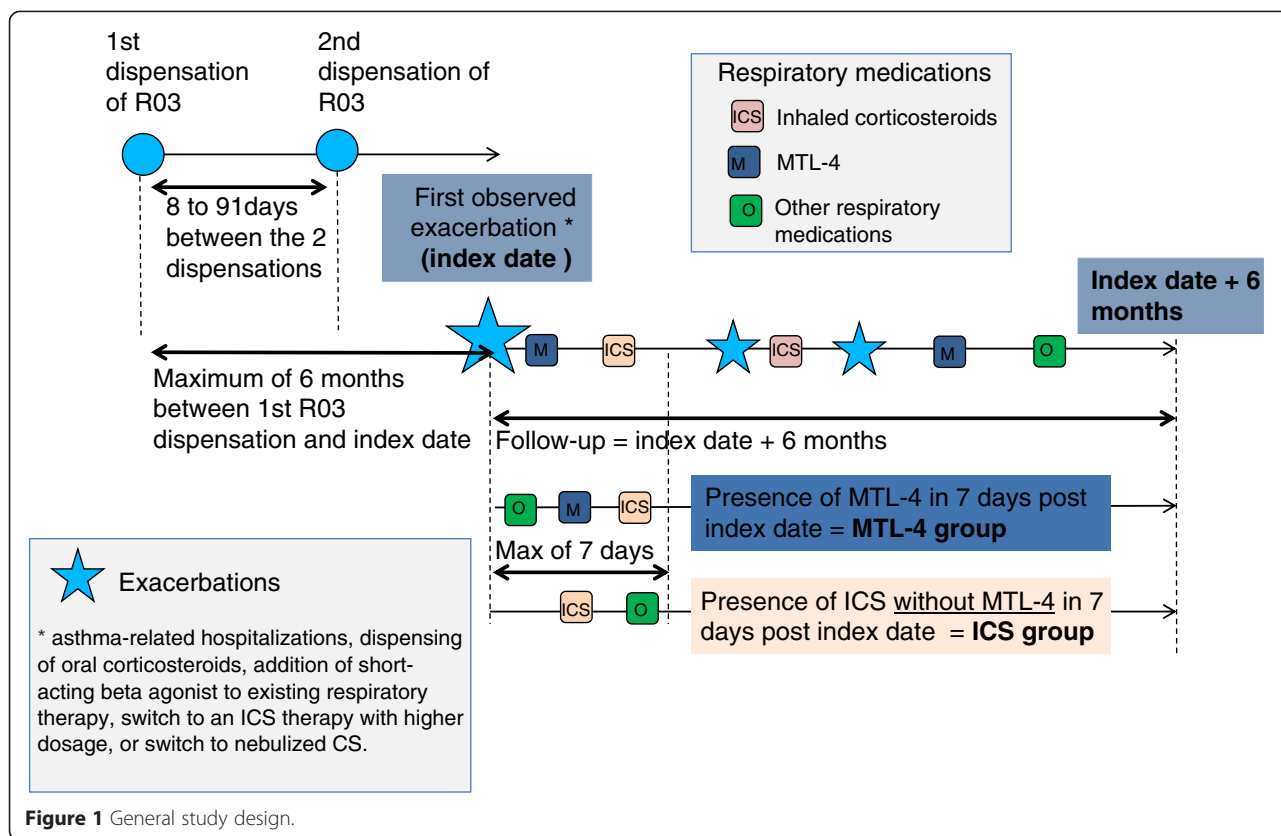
1st dispensation of R03

2nd dispensation of R03

Respiratory medications

ICS Inhaled corticosteroids

M MTL-4

O Other respiratory medications

8 to 91days between the 2 dispensations

First observed exacerbation * **(index date )**

**Index date + 6 months**

M ICS ICS M O

Maximum of 6 months between 1st R03 dispensation and index date

Follow-up = index date + 6 months

O M ICS

Presence of MTL-4 in 7 days post index date = **MTL-4 group**

Max of 7 days

Exacerbations

ICS O

Presence of ICS without MTL-4 in 7 days post index date = **ICS group**

* asthma-related hospitalizations, dispensing of oral corticosteroids, addition of short-acting beta agonist to existing respiratory therapy, switch to an ICS therapy with higher dosage, or switch to nebulized CS.

**Figure 1** General study design.